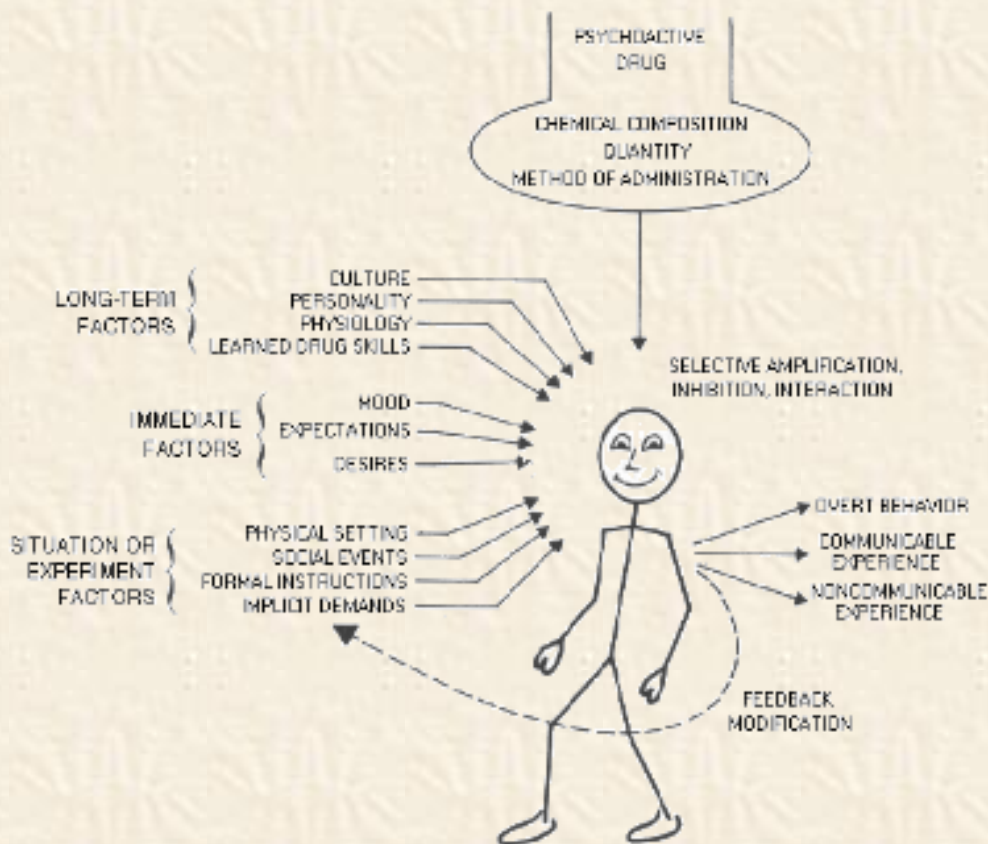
PSYCHOACTIVE DRUG

CHEMICAL COMPOSITION
QUANTITY
METHOD OF ADMINISTRATION

LONG-TERM FACTORS
CULTURE
PERSONALITY
PHYSIOLOGY
LEARNED DRUG SKILLS

IMMEDIATE FACTORS
MOOD
EXPECTATIONS
DESIRES

SITUATION OR EXPERIMENT FACTORS
PHYSICAL SETTING
SOCIAL EVENTS
FORMAL INSTRUCTIONS
IMPLICIT DEMANDS

SELECTIVE AMPLIFICATION, INHIBITION, INTERACTION

OVERT BEHAVIOR
COMMUNICABLE EXPERIENCE
NONCOMMUNICABLE EXPERIENCE

FEEDBACK MODIFICATION